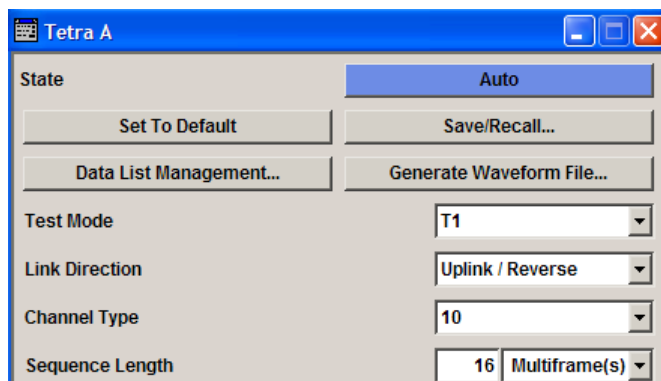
Tetra A

State | Auto

Set To Default

Save/Recall...

Data List Management...

Generate Waveform File...

Test Mode T1

Link Direction Uplink / Reverse

Channel Type 10

Sequence Length 16 Multiframe(s)